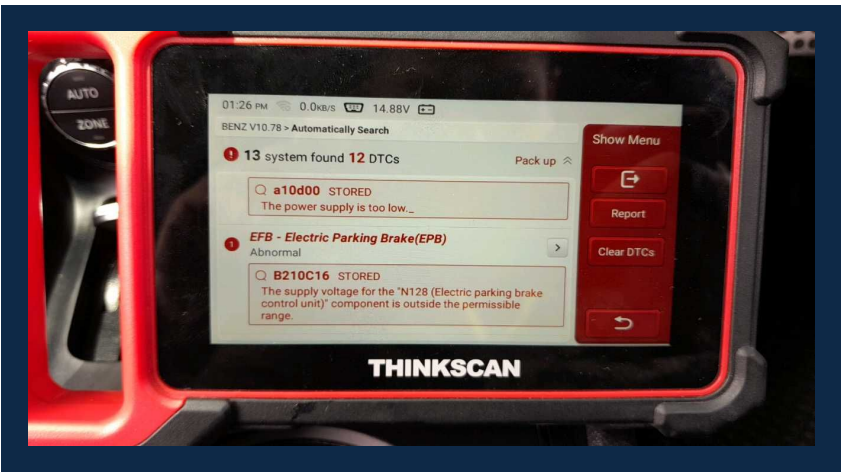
AUTO
ZONE

01:26 PM 0.0KB/S 14.88V

BENZ V10.78 > Automatically Search

13 system found 12 DTCs

Pack up

a10d00 STORED
The power supply is too low._

EFB - Electric Parking Brake(EPB)
Abnormal

B210C16 STORED
The supply voltage for the "N128 (Electric parking brake control unit)" component is outside the permissible range.

Show Menu

Report

Clear DTCs

THINKSCAN